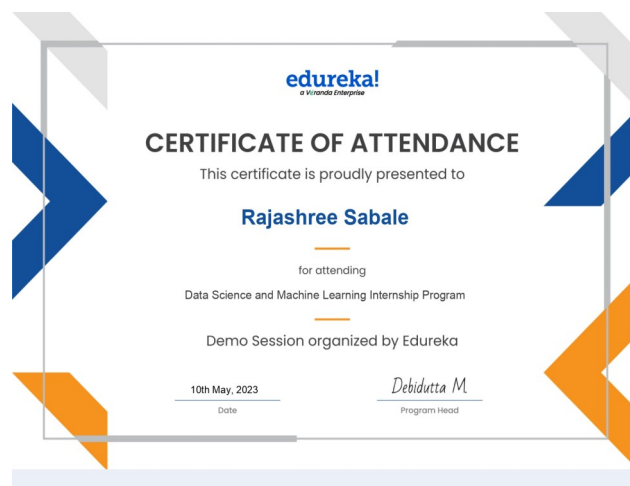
edureka!
a Veranda Enterprise

CERTIFICATE OF ATTENDANCE

This certificate is proudly presented to

Rajashree Sabale

for attending

Data Science and Machine Learning Internship Program

Demo Session organized by Edureka

10th May, 2023
Date

Debidutta M
Program Head